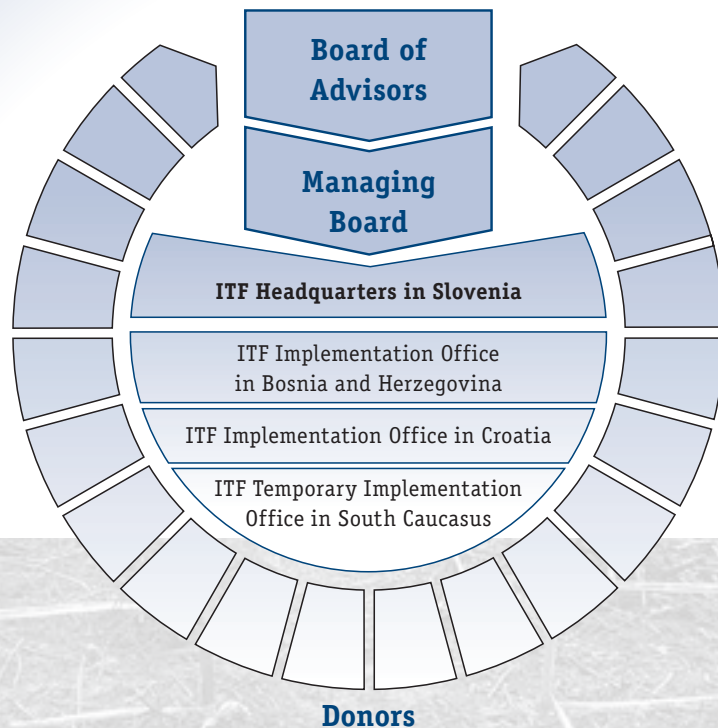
Board of Advisors

Managing Board

ITF Headquarters in Slovenia

ITF Implementation Office in Bosnia and Herzegovina

ITF Implementation Office in Croatia

ITF Temporary Implementation Office in South Caucasus

Donors